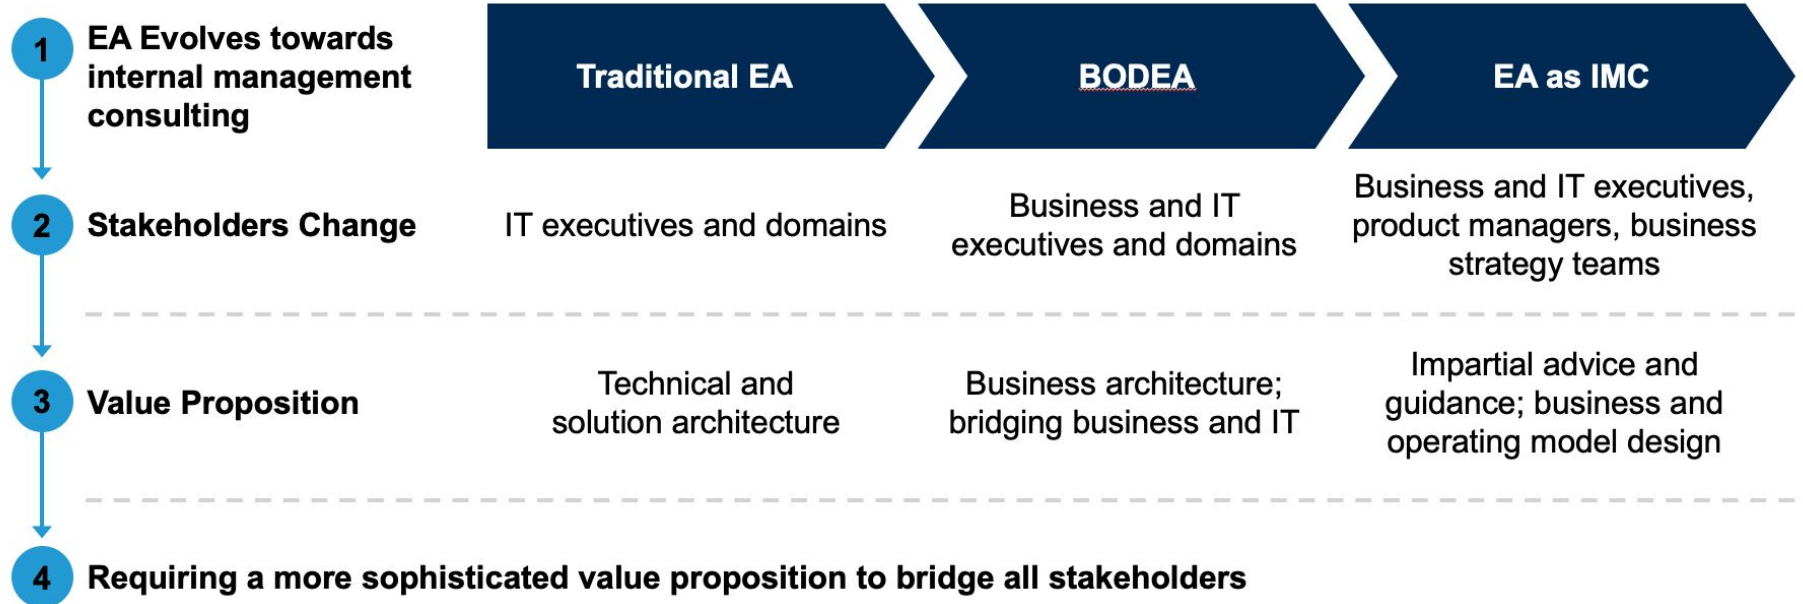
1 EA Evolves towards internal management consulting

Traditional EA | BODEA | EA as IMC

2 Stakeholders Change

IT executives and domains

Business and IT executives and domains

Business and IT executives, product managers, business strategy teams

3 Value Proposition

Technical and solution architecture

Business architecture; bridging business and IT

Impartial advice and guidance; business and operating model design

4 Requiring a more sophisticated value proposition to bridge all stakeholders